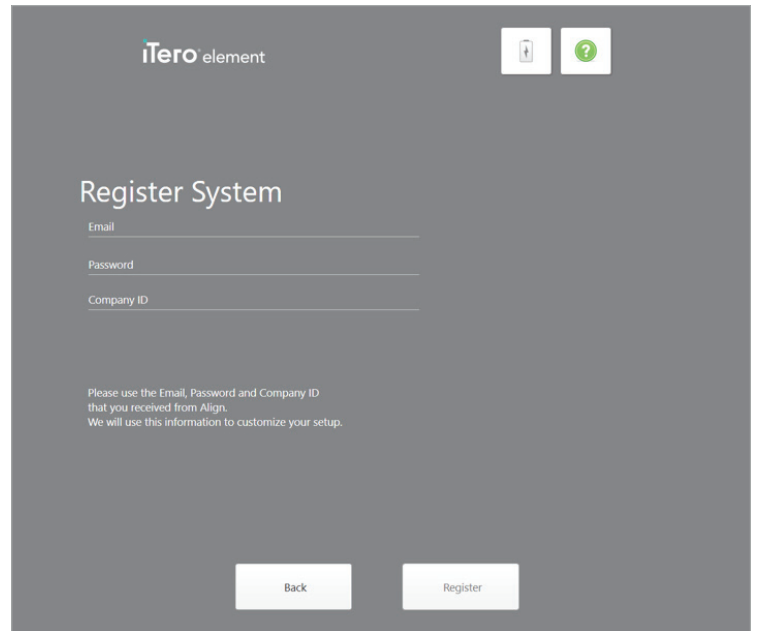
iTero element

?

Register System

Email

Password

Company ID

Please use the Email, Password and Company ID that you received from Align.
We will use this information to customize your setup.

Back

Register